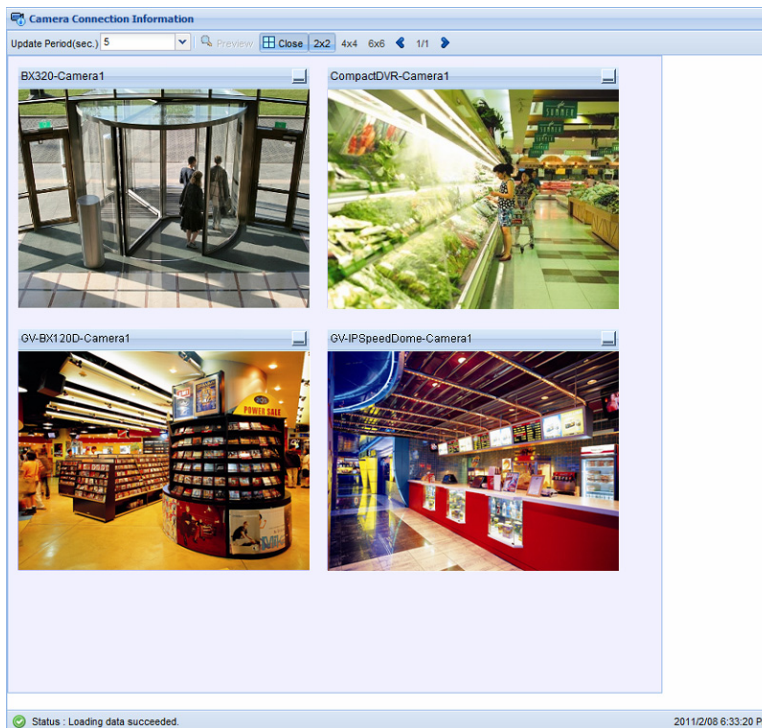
Camera Connection Information

Update Period(sec.) 5 Preview Close 2x2 4x4 6x6 1/1

BX320-Camera1

CompactDVR-Camera1

GV-BX120D-Camera1

POWER SALE

GV-IPSpeedDome-Camera1

Status : Loading data succeeded.

2011/2/08 6:33:20 P